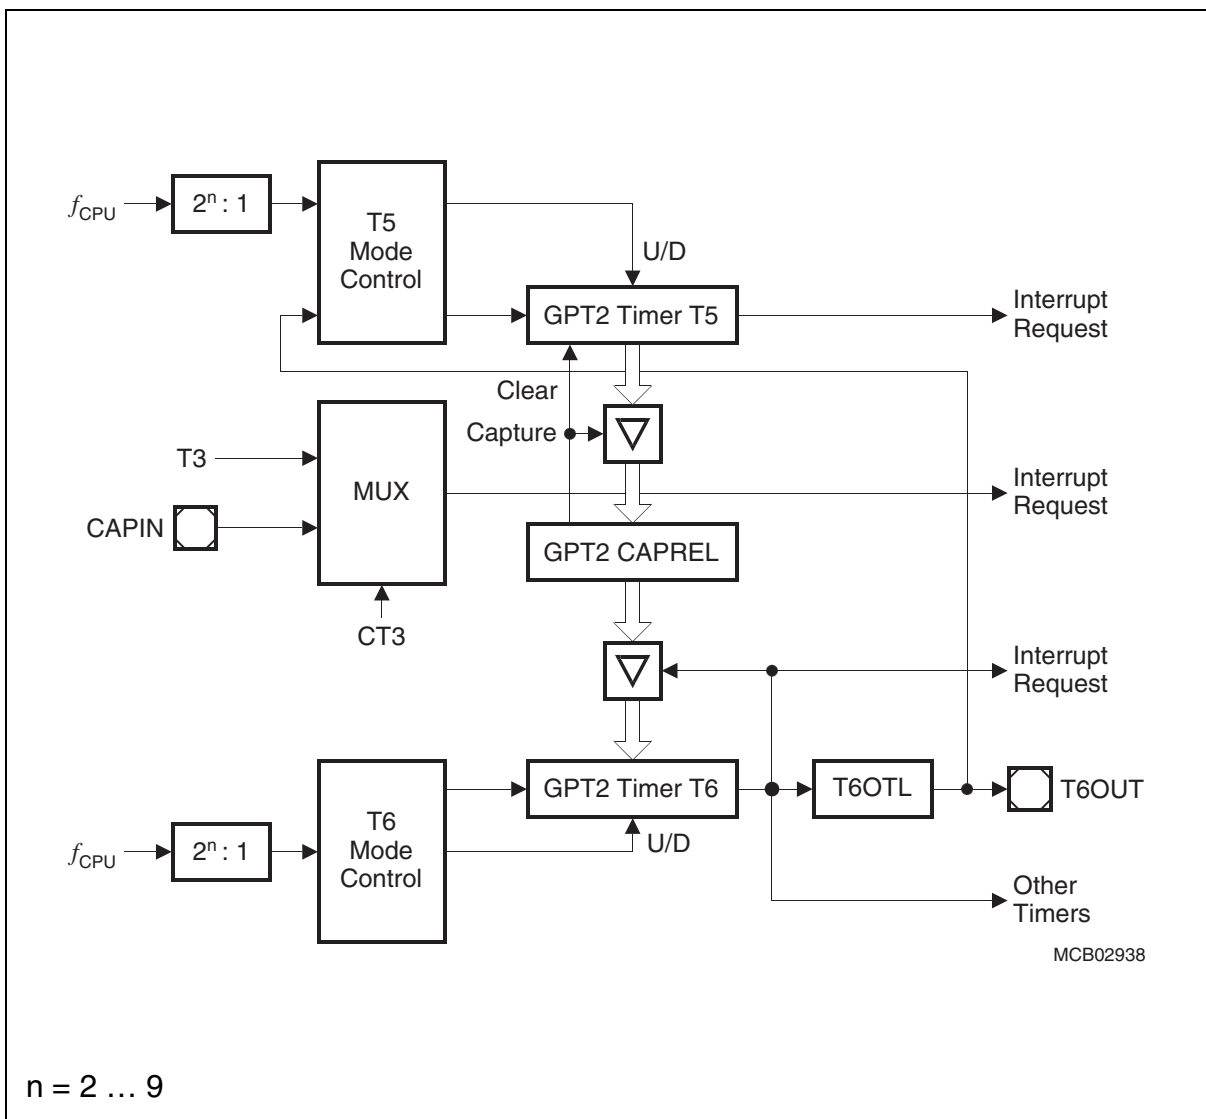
$f_{CPU}$
$2^n : 1$
T5 Mode Control
U/D
GPT2 Timer T5
Interrupt Request
Clear
Capture
T3
MUX
Interrupt Request
CAPIN
GPT2 CAPREL
CT3
Interrupt Request
GPT2 Timer T6
T6OTL
T6OUT
$f_{CPU}$
$2^n : 1$
T6 Mode Control
U/D
Other Timers
MCB02938

n = 2 … 9